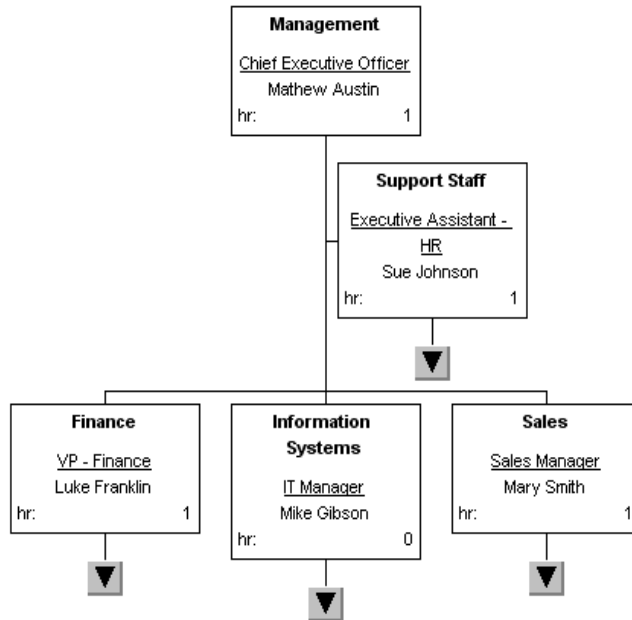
Management

Chief Executive Officer
Mathew Austin
hr: 1

Support Staff

Executive Assistant - HR
Sue Johnson
hr: 1

Finance

VP - Finance
Luke Franklin
hr: 1

Information Systems

IT Manager
Mike Gibson
hr: 0

Sales

Sales Manager
Mary Smith
hr: 1